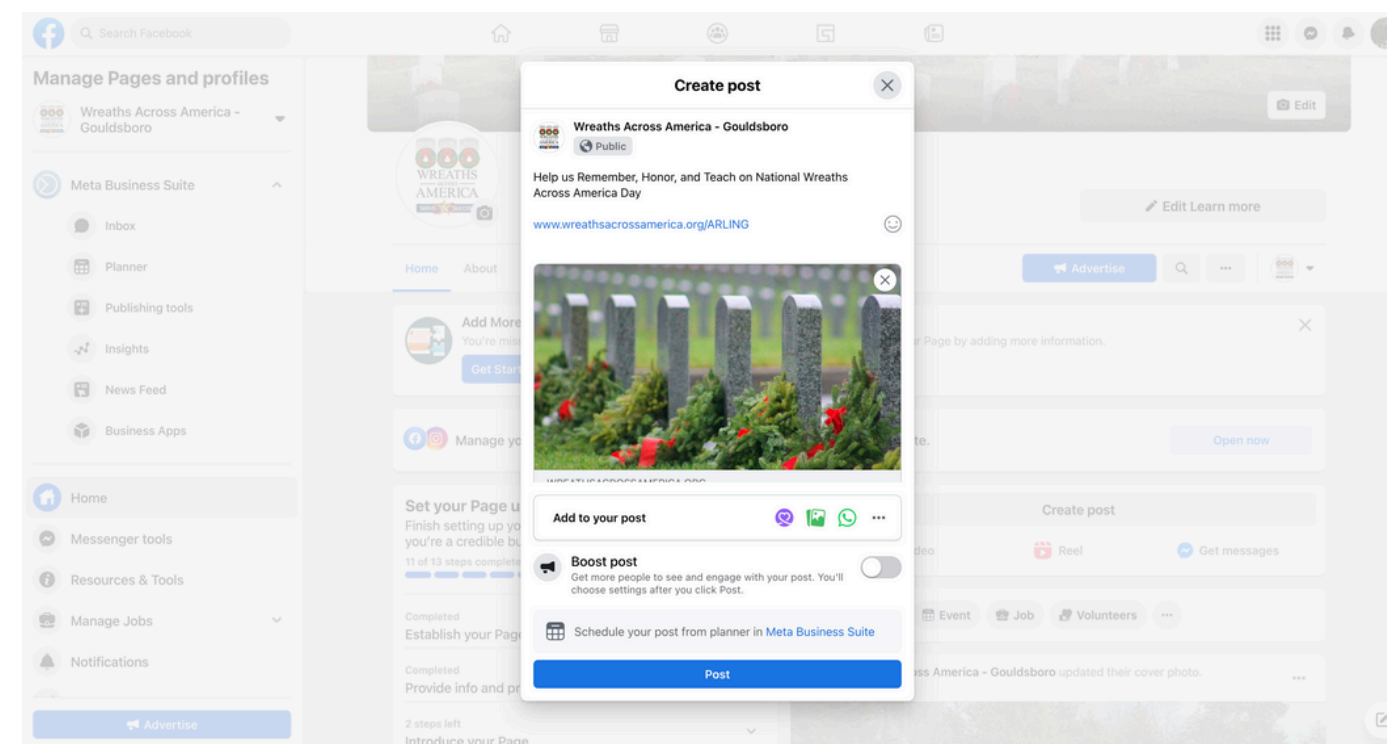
Search Facebook

Manage Pages and profiles

Wreaths Across America - Gouldsboro

Meta Business Suite

Inbox

Planner

Publishing tools

Insights

News Feed

Business Apps

Home

Messenger tools

Resources & Tools

Manage Jobs

Notifications

Advertise

WREATHS ACROSS AMERICA

Home About

Add More
You're mis
Get Start

Manage yo

Set your Page u
Finish setting up yo
you're a credible bu
11 of 13 steps complete

Completed
Establish your Page

Completed
Provide info and pr

2 steps left
Introduce your Page

Edit

Edit Learn more

Advertise

r Page by adding more information.

te.

Open now

Create post

deo Reel Get messages

Event Job Volunteers

ss America - Gouldsboro updated their cover photo.

Create post

Wreaths Across America - Gouldsboro

Public

Help us Remember, Honor, and Teach on National Wreaths Across America Day

www.wreathsacrossamerica.org/ARLING

WREATHSACROSSAMERICA.ORG

Add to your post

Boost post
Get more people to see and engage with your post. You'll choose settings after you click Post.

Schedule your post from planner in Meta Business Suite

Post